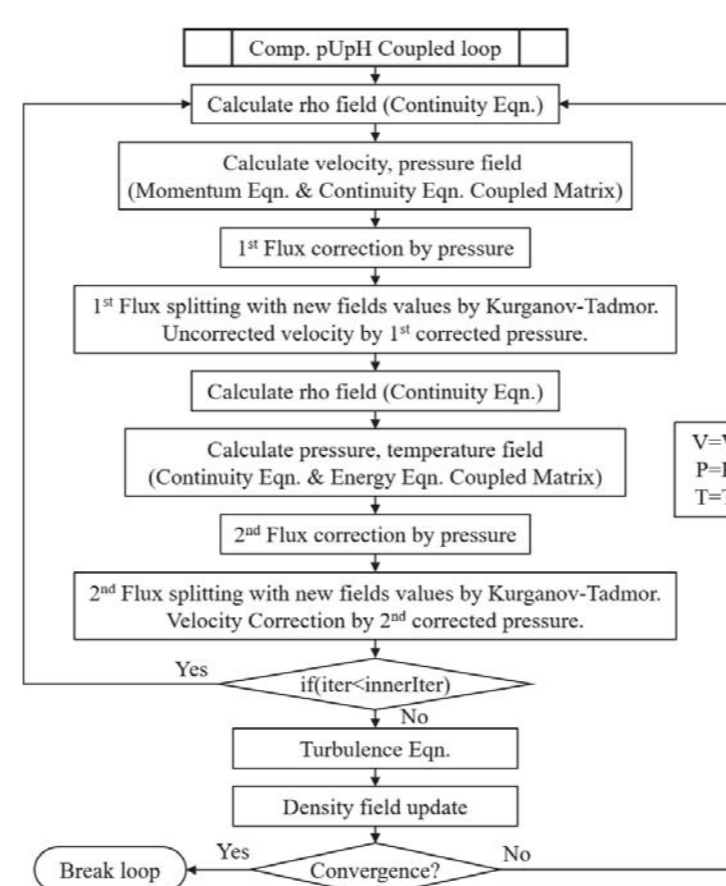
Comp. pUpH Coupled loop

Calculate rho field (Continuity Eqn.)

Calculate velocity, pressure field (Momentum Eqn. & Continuity Eqn. Coupled Matrix)

1$^{st}$ Flux correction by pressure

1$^{st}$ Flux splitting with new fields values by Kurganov-Tadmor. Uncorrected velocity by 1$^{st}$ corrected pressure.

Calculate rho field (Continuity Eqn.)

Calculate pressure, temperature field (Continuity Eqn. & Energy Eqn. Coupled Matrix)

V=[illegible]
P=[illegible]
T=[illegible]

2$^{nd}$ Flux correction by pressure

2$^{nd}$ Flux splitting with new fields values by Kurganov-Tadmor. Velocity Correction by 2$^{nd}$ corrected pressure.

Yes

if(iter<innerIter)

No

Turbulence Eqn.

Density field update

Break loop

Yes

Convergence?

No